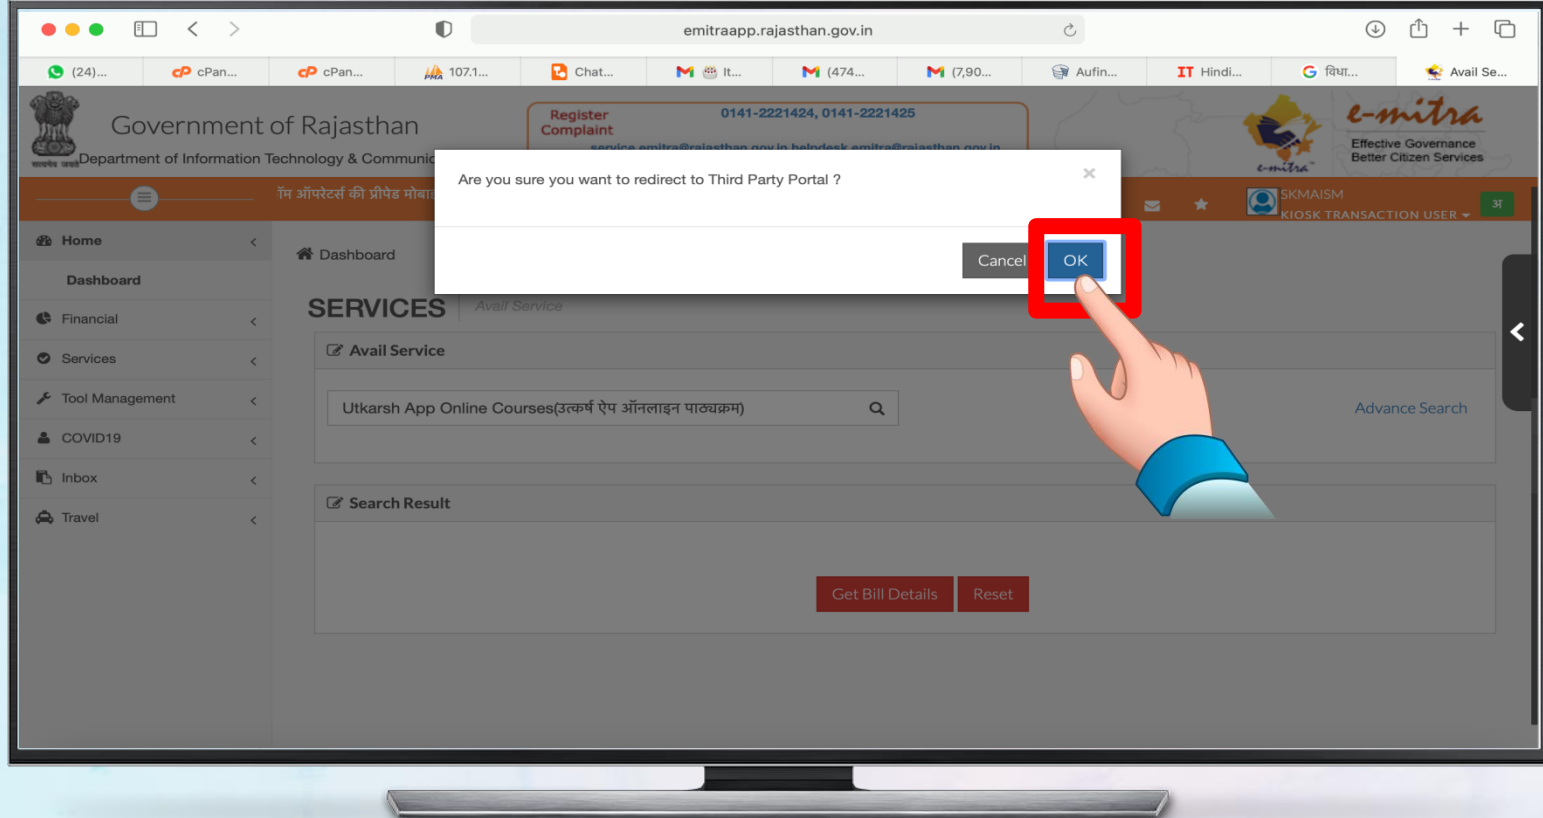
emitraapp.rajasthan.gov.in

(24)... cPan... cPan... 107.1... Chat... It... (474... (7,90... Aufin... Hindi... विधा... Avail Se...

Government of Rajasthan
Department of Information Technology & Communic

Register Complaint
0141-2221424, 0141-2221425
service.emitra@rajasthan.gov.in helpdesk.emitra@rajasthan.gov.in

e-mitra
Effective Governance Better Citizen Services

SKMAISM
KIOSK TRANSACTION USER
अ

Home
Dashboard
Financial
Services
Tool Management
COVID19
Inbox
Travel

Dashboard

SERVICES Avail Service

Avail Service

Utkarsh App Online Courses(उत्कर्ष ऐप ऑनलाइन पाठ्यक्रम)

Advance Search

Search Result

Get Bill Details Reset

Are you sure you want to redirect to Third Party Portal ?

×

Cancel OK